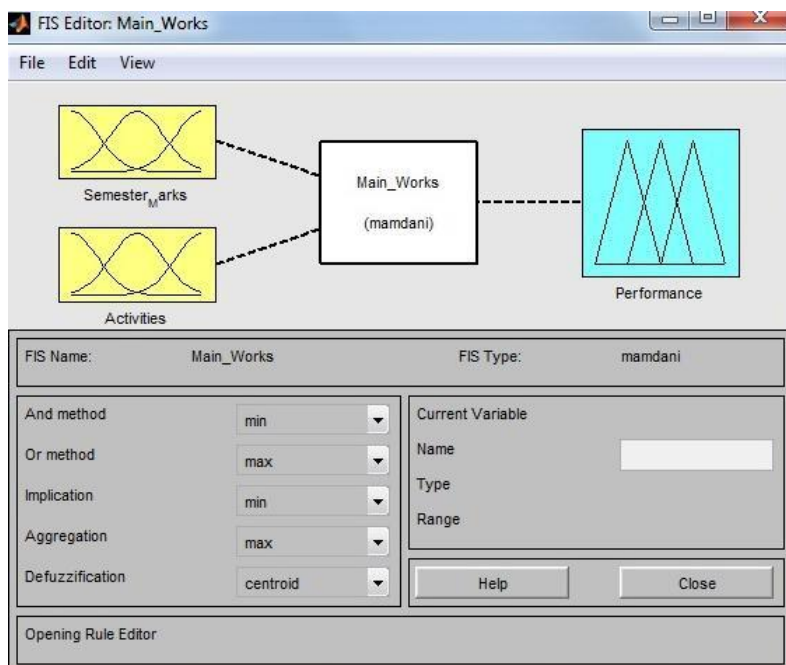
FIS Editor: Main_Works

File Edit View

Semester$_M$arks

Activities

Main_Works

(mamdani)

Performance

FIS Name: Main_Works

FIS Type: mamdani

And method min

Or method max

Implication min

Aggregation max

Defuzzification centroid

Current Variable

Name

Type

Range

Help

Close

Opening Rule Editor